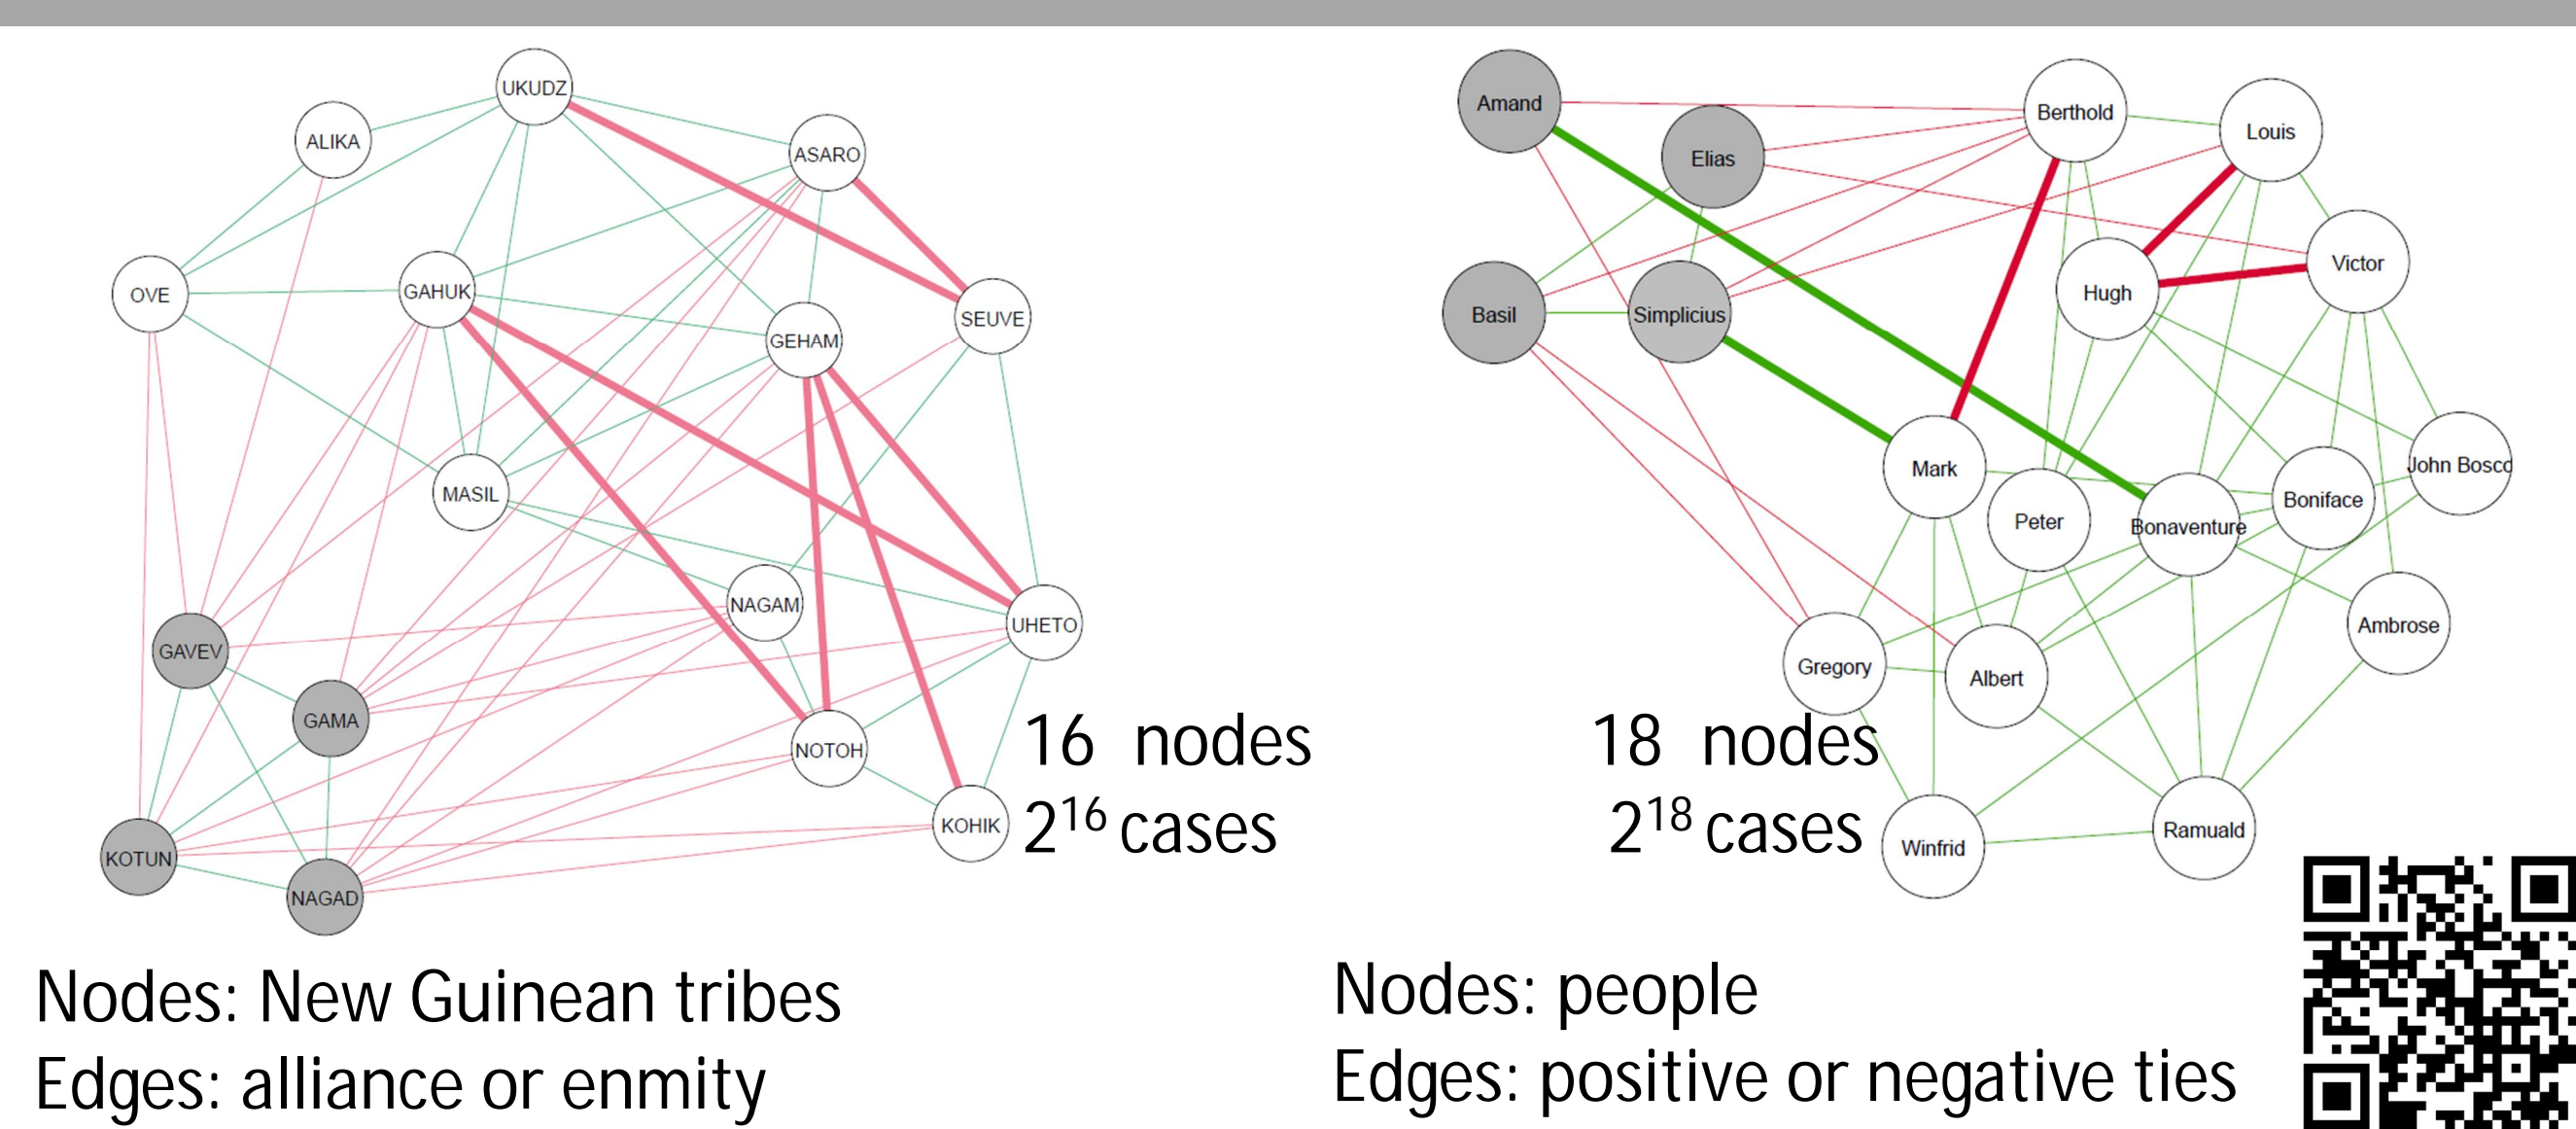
UKUDZ
ALIKA
ASARO
OVE
GAHUK
SEUVE
GEHAM
MASIL
NAGAM
UHETO
GAVEV
GAMA
NOTOH
KOHIK
KOTUN
NAGAD

16 nodes
$2^{16}$ cases

Amand
Berthold
Elias
Louis
Victor
Hugh
Basil
Simplicius
Mark
John Bosco
Peter
Bonaventure
Boniface
Ambrose
Gregory
Albert
Winfrid
Ramuald

18 nodes
$2^{18}$ cases

Nodes: New Guinean tribes
Edges: alliance or enmity

Nodes: people
Edges: positive or negative ties